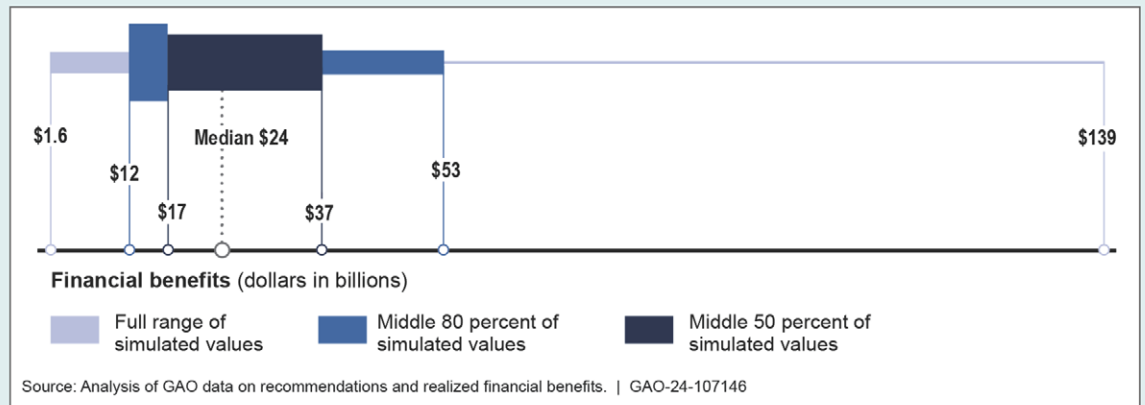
$1.6

Median $24

$139

$12

$53

$17

$37

Financial benefits (dollars in billions)

Full range of simulated values

Middle 80 percent of simulated values

Middle 50 percent of simulated values

Source: Analysis of GAO data on recommendations and realized financial benefits. | GAO-24-107146